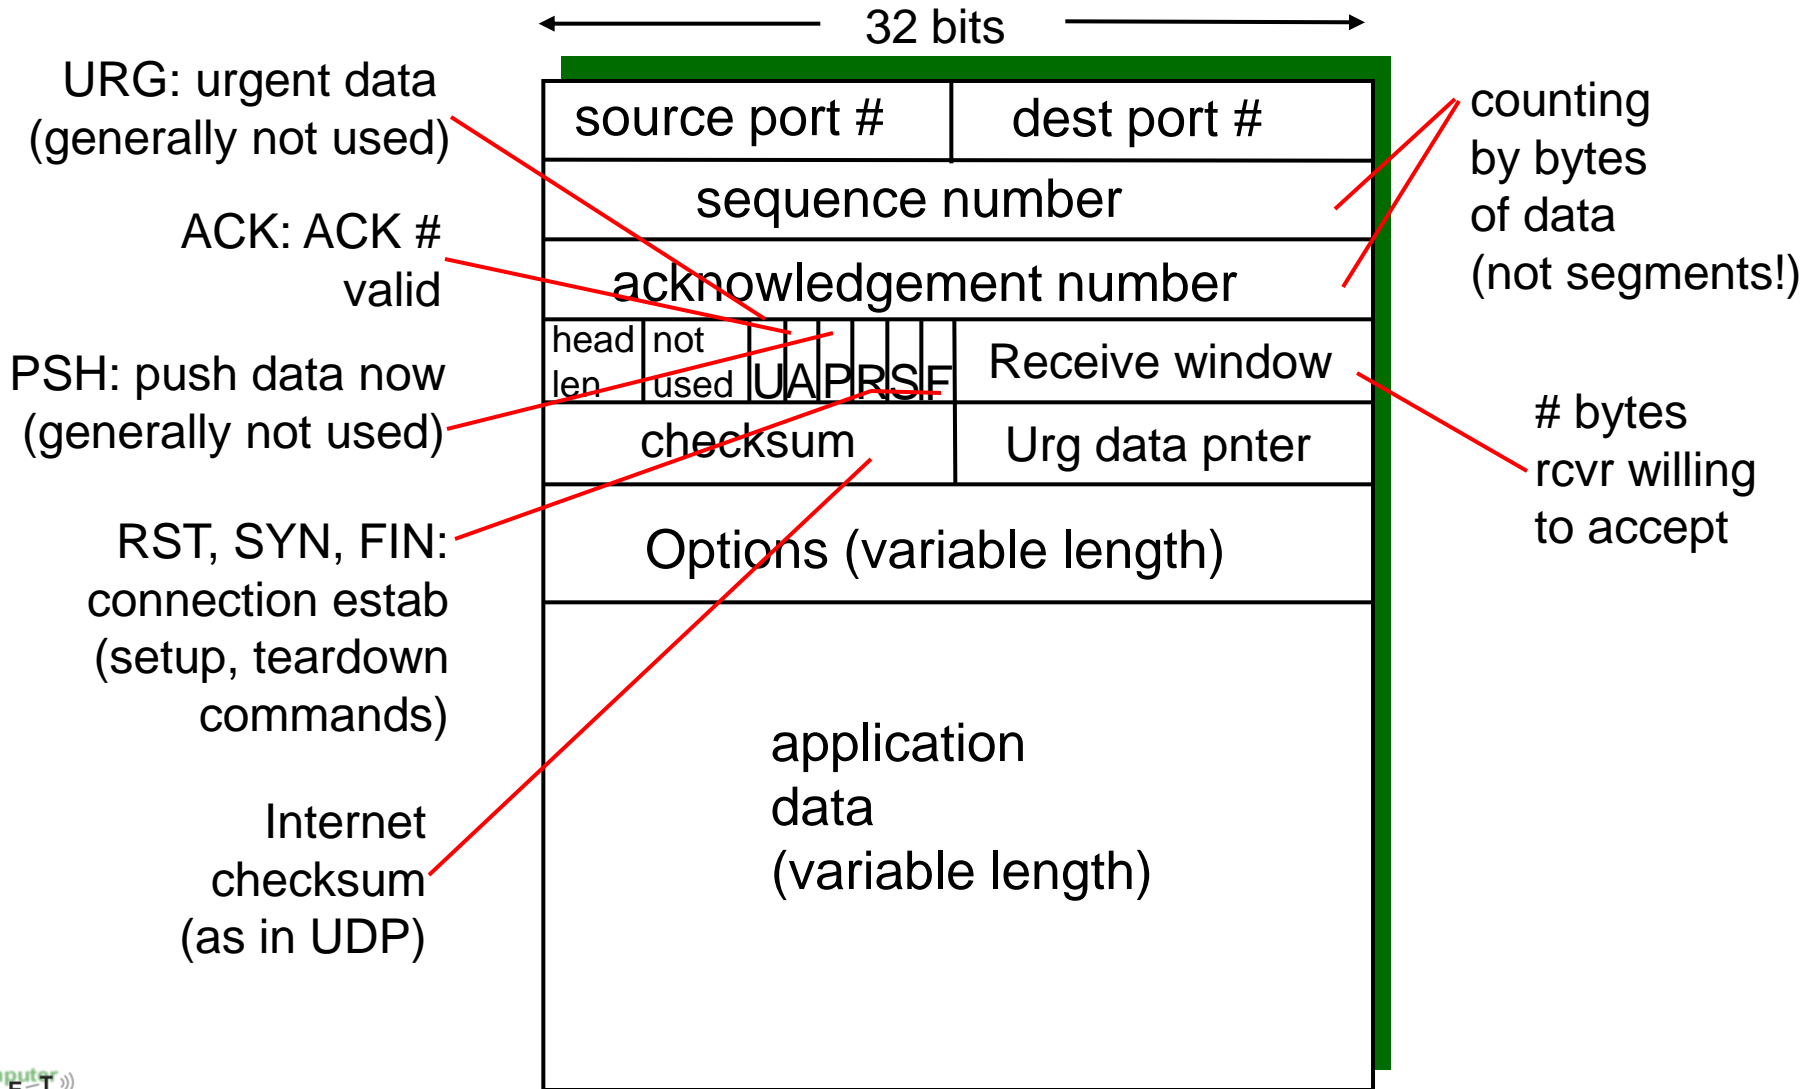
32 bits

URG: urgent data (generally not used)

ACK: ACK # valid

PSH: push data now (generally not used)

RST, SYN, FIN: connection estab (setup, teardown commands)

Internet checksum (as in UDP)

| source port # | dest port # |
|---|---|
| sequence number | |
| acknowledgement number | |
| head len, not used, U A P R S F | Receive window |
| checksum | Urg data pnter |
| Options (variable length) | |
| application data (variable length) | |

counting by bytes of data (not segments!)

# bytes rcvr willing to accept